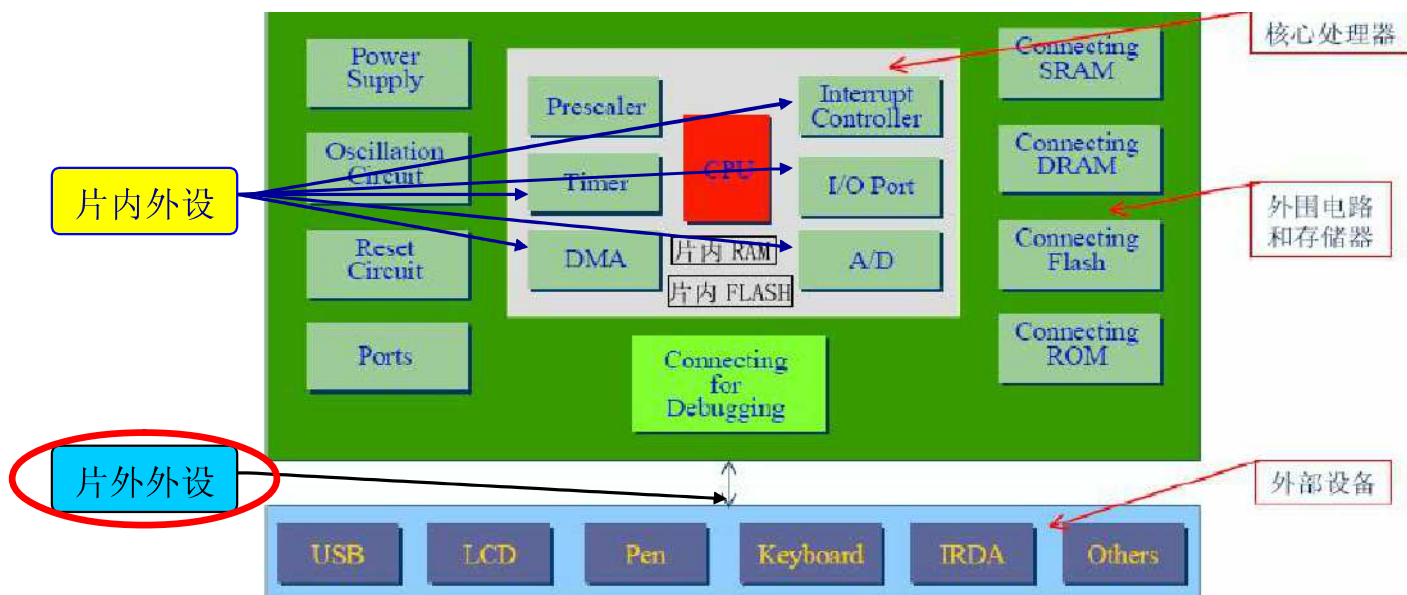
核心处理器

Power Supply

Oscillation Circuit

Reset Circuit

Ports

Prescaler

Timer

DMA

CPU

片内 RAM

片内 FLASH

Interrupt Controller

I/O Port

A/D

Connecting for Debugging

Connecting SRAM

Connecting DRAM

Connecting Flash

Connecting ROM

片内外设

外围电路和存储器

片外外设

外部设备

USB

LCD

Pen

Keyboard

IRDA

Others